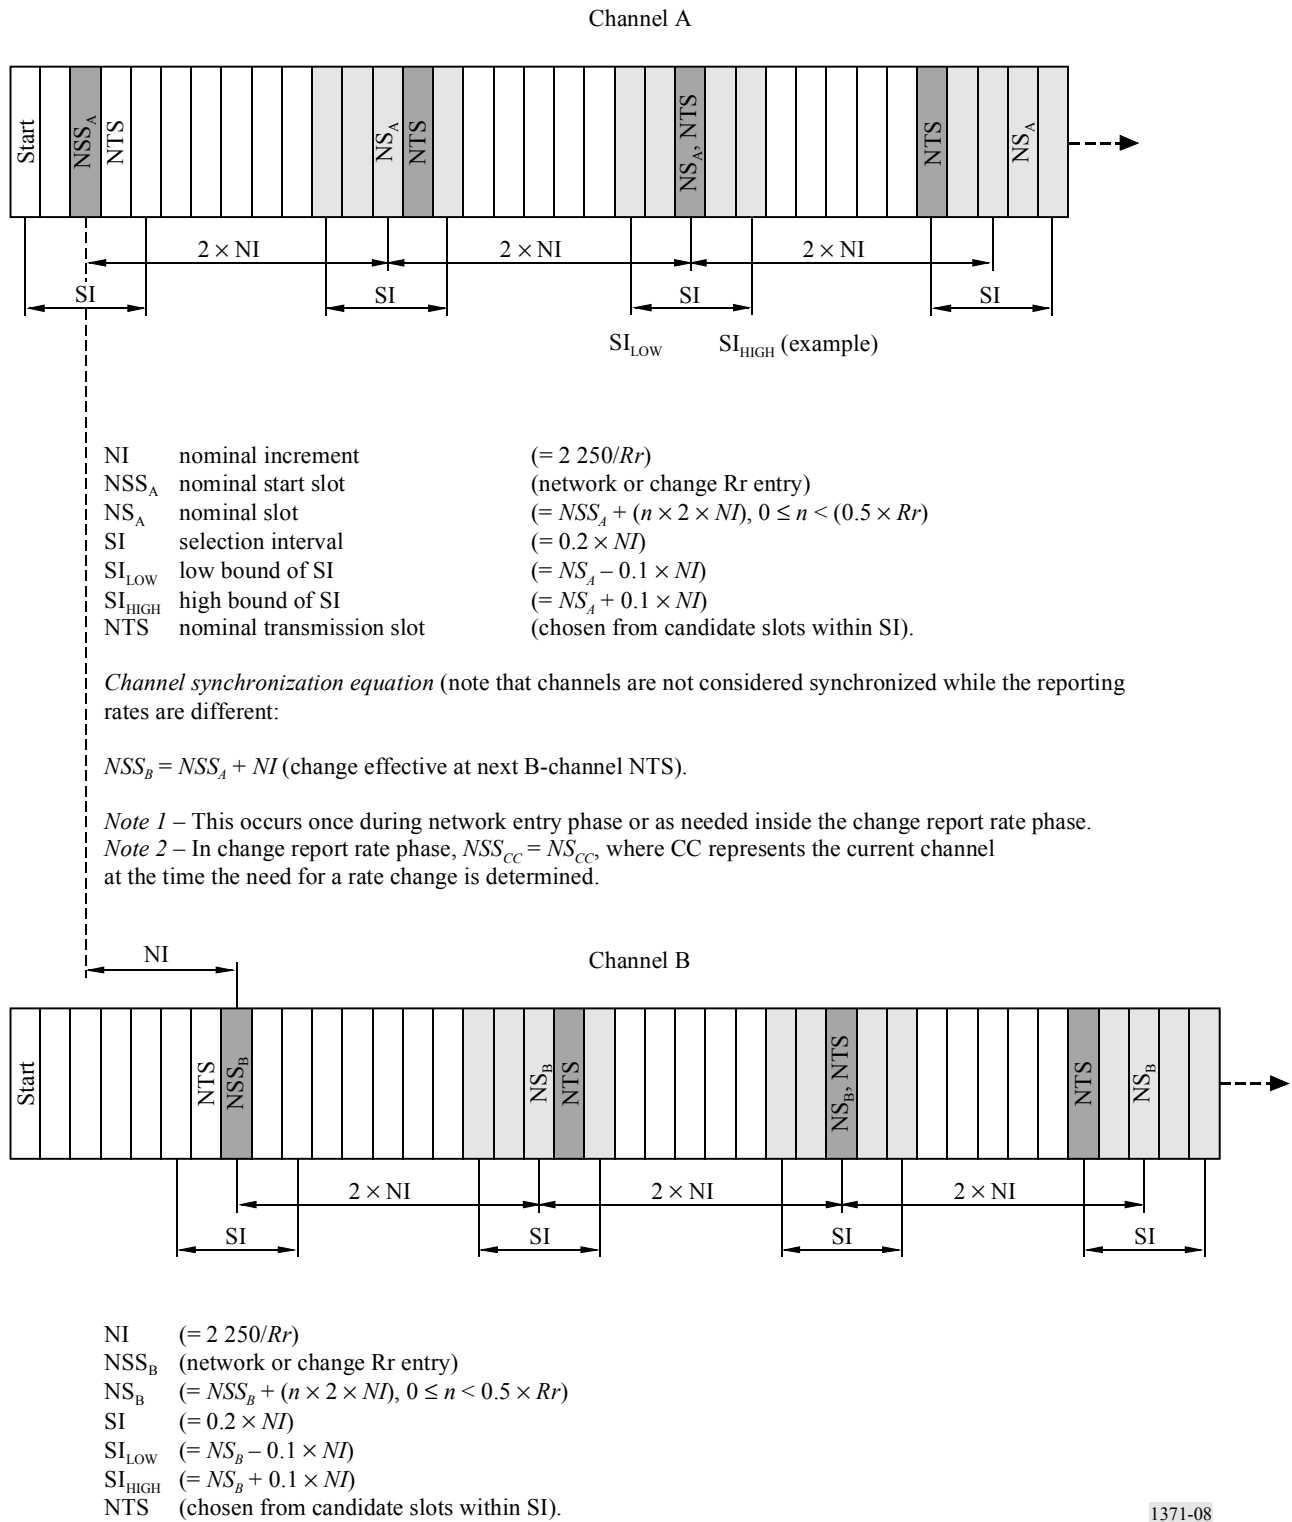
Channel A

Start
$NSS_A$
NTS
$NS_A$
NTS
$NS_A$, NTS
NTS
$NS_A$

$2 \times$ NI
$2 \times$ NI
$2 \times$ NI

SI
SI
SI
SI

$SI_{LOW}$ $SI_{HIGH}$ (example)

| | | |
|---|---|---|
| NI | nominal increment | (= 2 250/*Rr*) |
| $NSS_A$ | nominal start slot | (network or change Rr entry) |
| $NS_A$ | nominal slot | $(= NSS_A + (n \times 2 \times NI), 0 \leq n < (0.5 \times Rr)$ |
| SI | selection interval | $(= 0.2 \times NI)$ |
| $SI_{LOW}$ | low bound of SI | $(= NS_A - 0.1 \times NI)$ |
| $SI_{HIGH}$ | high bound of SI | $(= NS_A + 0.1 \times NI)$ |
| NTS | nominal transmission slot | (chosen from candidate slots within SI). |

*Channel synchronization equation* (note that channels are not considered synchronized while the reporting rates are different:

$NSS_B = NSS_A + NI$ (change effective at next B-channel NTS).

*Note 1* – This occurs once during network entry phase or as needed inside the change report rate phase.
*Note 2* – In change report rate phase, $NSS_{CC} = NS_{CC}$, where CC represents the current channel at the time the need for a rate change is determined.

NI

Channel B

Start
NTS
$NSS_B$
$NS_B$
NTS
$NS_B$, NTS
NTS
$NS_B$

$2 \times$ NI
$2 \times$ NI
$2 \times$ NI

SI
SI
SI
SI

| | |
|---|---|
| NI | (= 2 250/*Rr*) |
| $NSS_B$ | (network or change Rr entry) |
| $NS_B$ | $(= NSS_B + (n \times 2 \times NI), 0 \leq n < 0.5 \times Rr)$ |
| SI | $(= 0.2 \times NI)$ |
| $SI_{LOW}$ | $(= NS_B - 0.1 \times NI)$ |
| $SI_{HIGH}$ | $(= NS_B + 0.1 \times NI)$ |
| NTS | (chosen from candidate slots within SI). |

1371-08